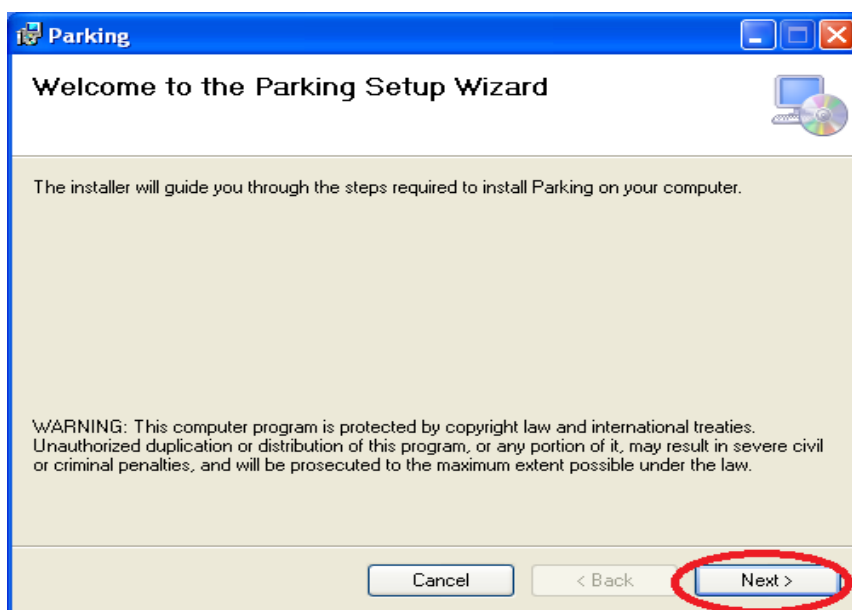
Parking

Welcome to the Parking Setup Wizard

The installer will guide you through the steps required to install Parking on your computer.

WARNING: This computer program is protected by copyright law and international treaties. Unauthorized duplication or distribution of this program, or any portion of it, may result in severe civil or criminal penalties, and will be prosecuted to the maximum extent possible under the law.

Cancel
< Back
Next >